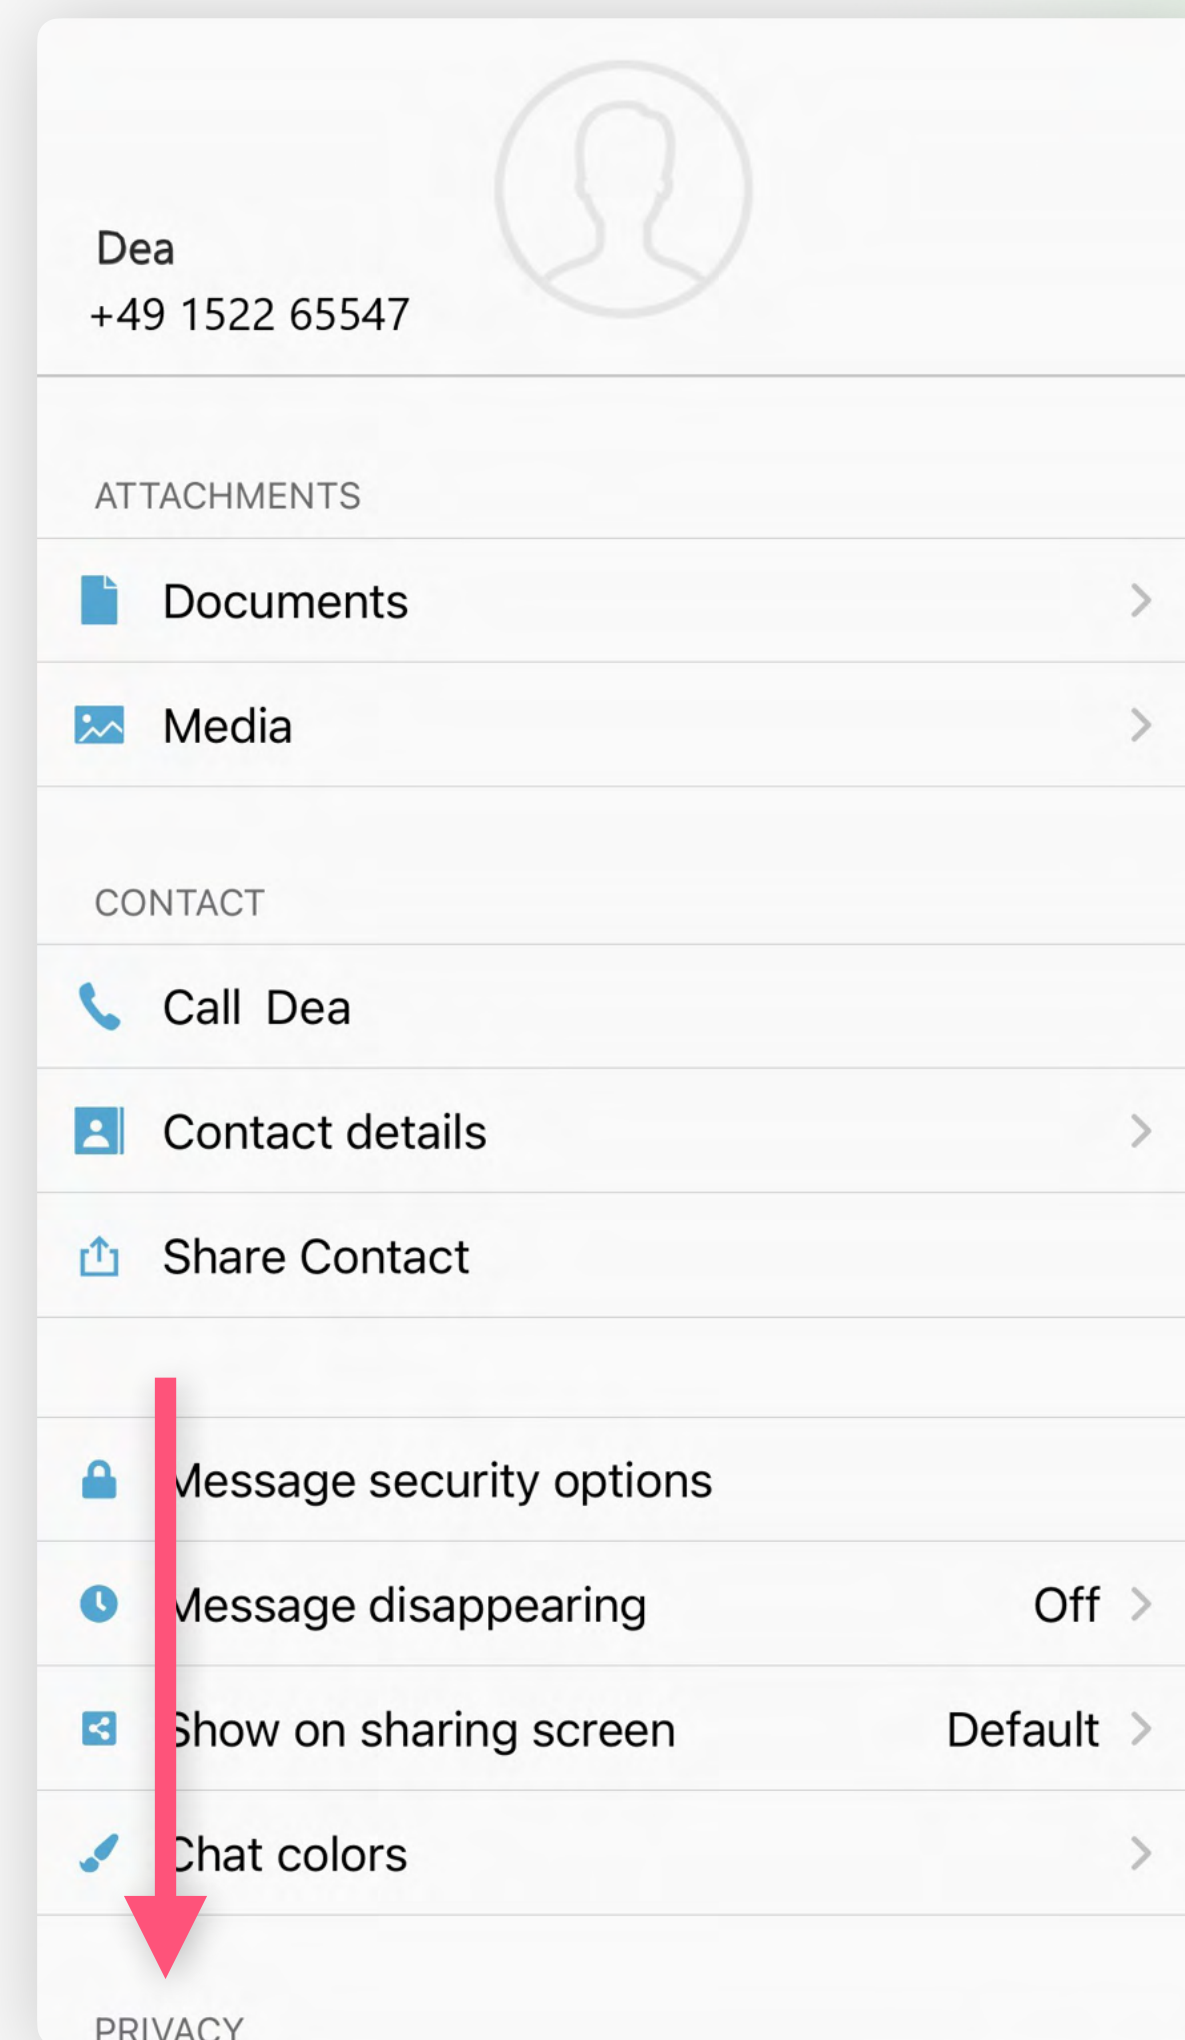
Dea
+49 1522 65547

ATTACHMENTS

Documents

Media

CONTACT

Call Dea

Contact details

Share Contact

Message security options

Message disappearing Off

Show on sharing screen Default

Chat colors

PRIVACY